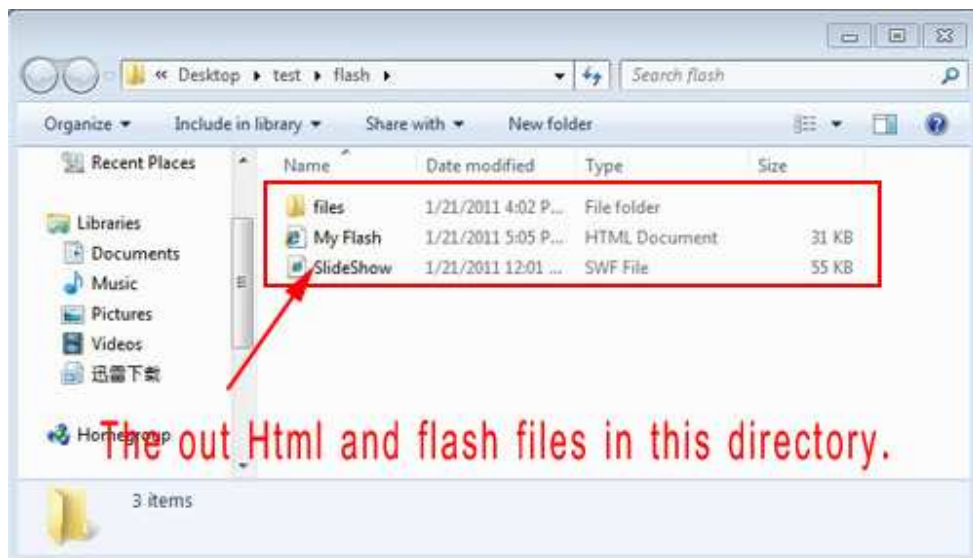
« Desktop ▸ test ▸ flash ▸

Search flash

Organize ▾ Include in library ▾ Share with ▾ New folder

Recent Places

Libraries
Documents
Music
Pictures
Videos
迅雷下载

Homegroup

| Name | Date modified | Type | Size |
|---|---|---|---|
| files | 1/21/2011 4:02 P... | File folder | |
| My Flash | 1/21/2011 5:05 P... | HTML Document | 31 KB |
| SlideShow | 1/21/2011 12:01 ... | SWF File | 55 KB |

The out Html and flash files in this directory.

3 items